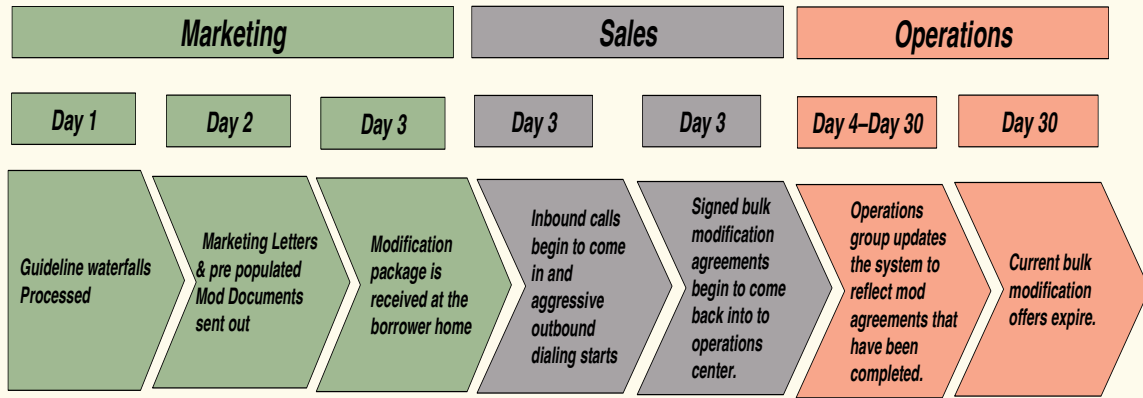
Marketing

Sales

Operations

Day 1

Day 2

Day 3

Day 3

Day 3

Day 4–Day 30

Day 30

Guideline waterfalls Processed

Marketing Letters & pre populated Mod Documents sent out

Modification package is received at the borrower home

Inbound calls begin to come in and aggressive outbound dialing starts

Signed bulk modification agreements begin to come back into to operations center.

Operations group updates the system to reflect mod agreements that have been completed.

Current bulk modification offers expire.